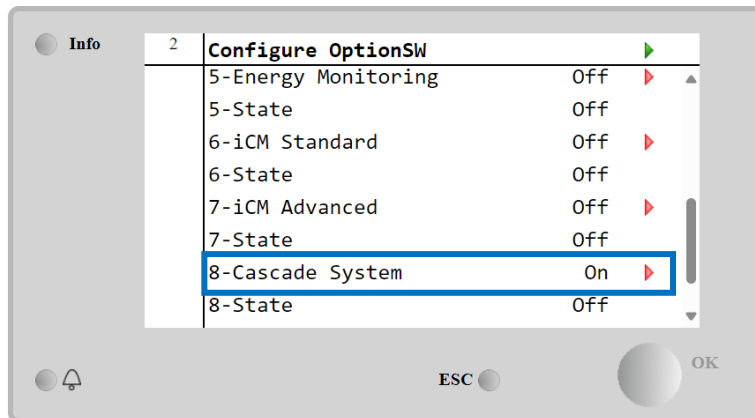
Info

2

Configure OptionSW

| | | |
|---|---|---|
| 5-Energy Monitoring | Off | |
| 5-State | Off | |
| 6-iCM Standard | Off | |
| 6-State | Off | |
| 7-iCM Advanced | Off | |
| 7-State | Off | |
| 8-Cascade System | On | |
| 8-State | Off | |

ESC

OK